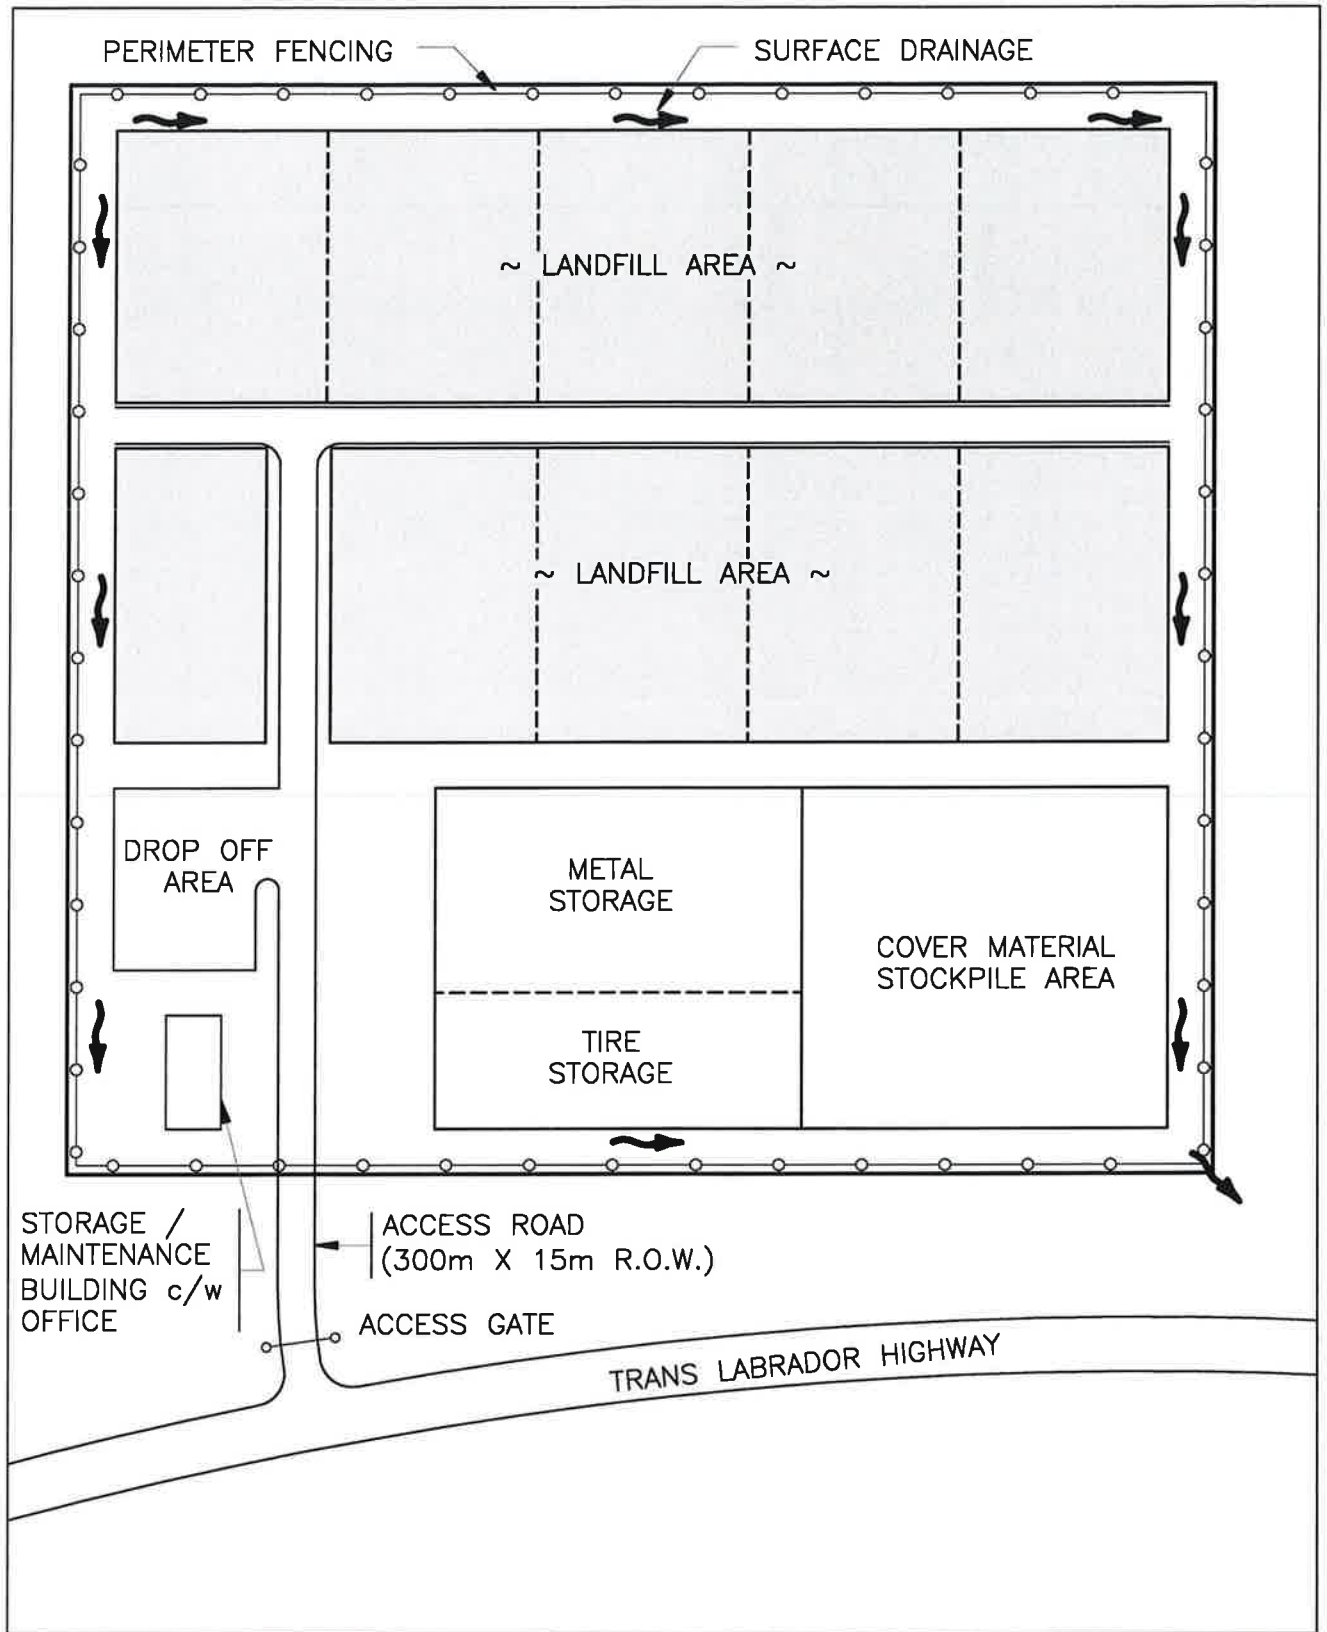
PERIMETER FENCING

SURFACE DRAINAGE

~ LANDFILL AREA ~

~ LANDFILL AREA ~

DROP OFF AREA

METAL STORAGE

COVER MATERIAL STOCKPILE AREA

TIRE STORAGE

STORAGE / MAINTENANCE BUILDING c/w OFFICE

ACCESS ROAD (300m X 15m R.O.W.)

ACCESS GATE

TRANS LABRADOR HIGHWAY